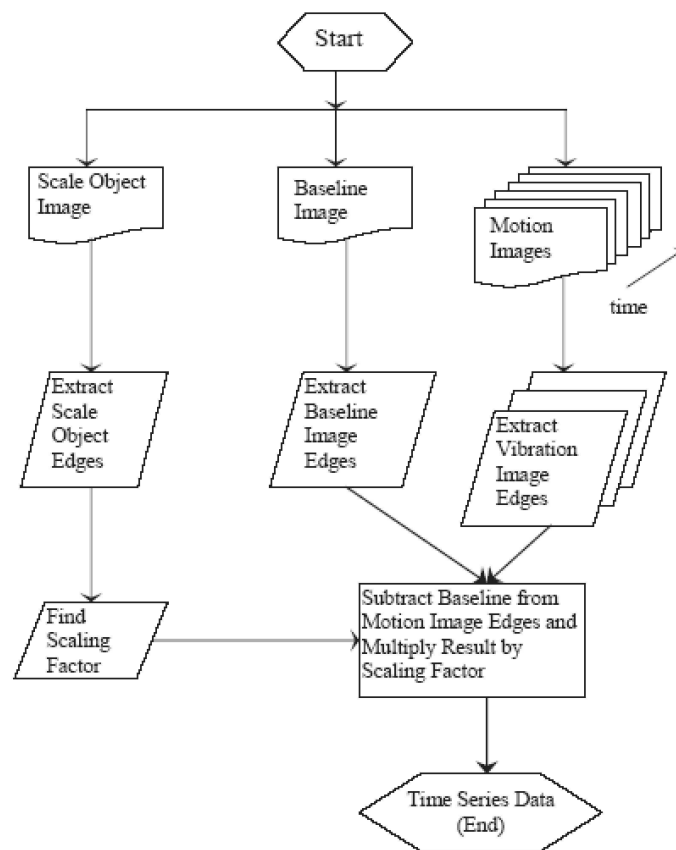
Start

Scale Object Image

Baseline Image

Motion Images

time

Extract Scale Object Edges

Extract Baseline Image Edges

Extract Vibration Image Edges

Find Scaling Factor

Subtract Baseline from Motion Image Edges and Multiply Result by Scaling Factor

Time Series Data (End)